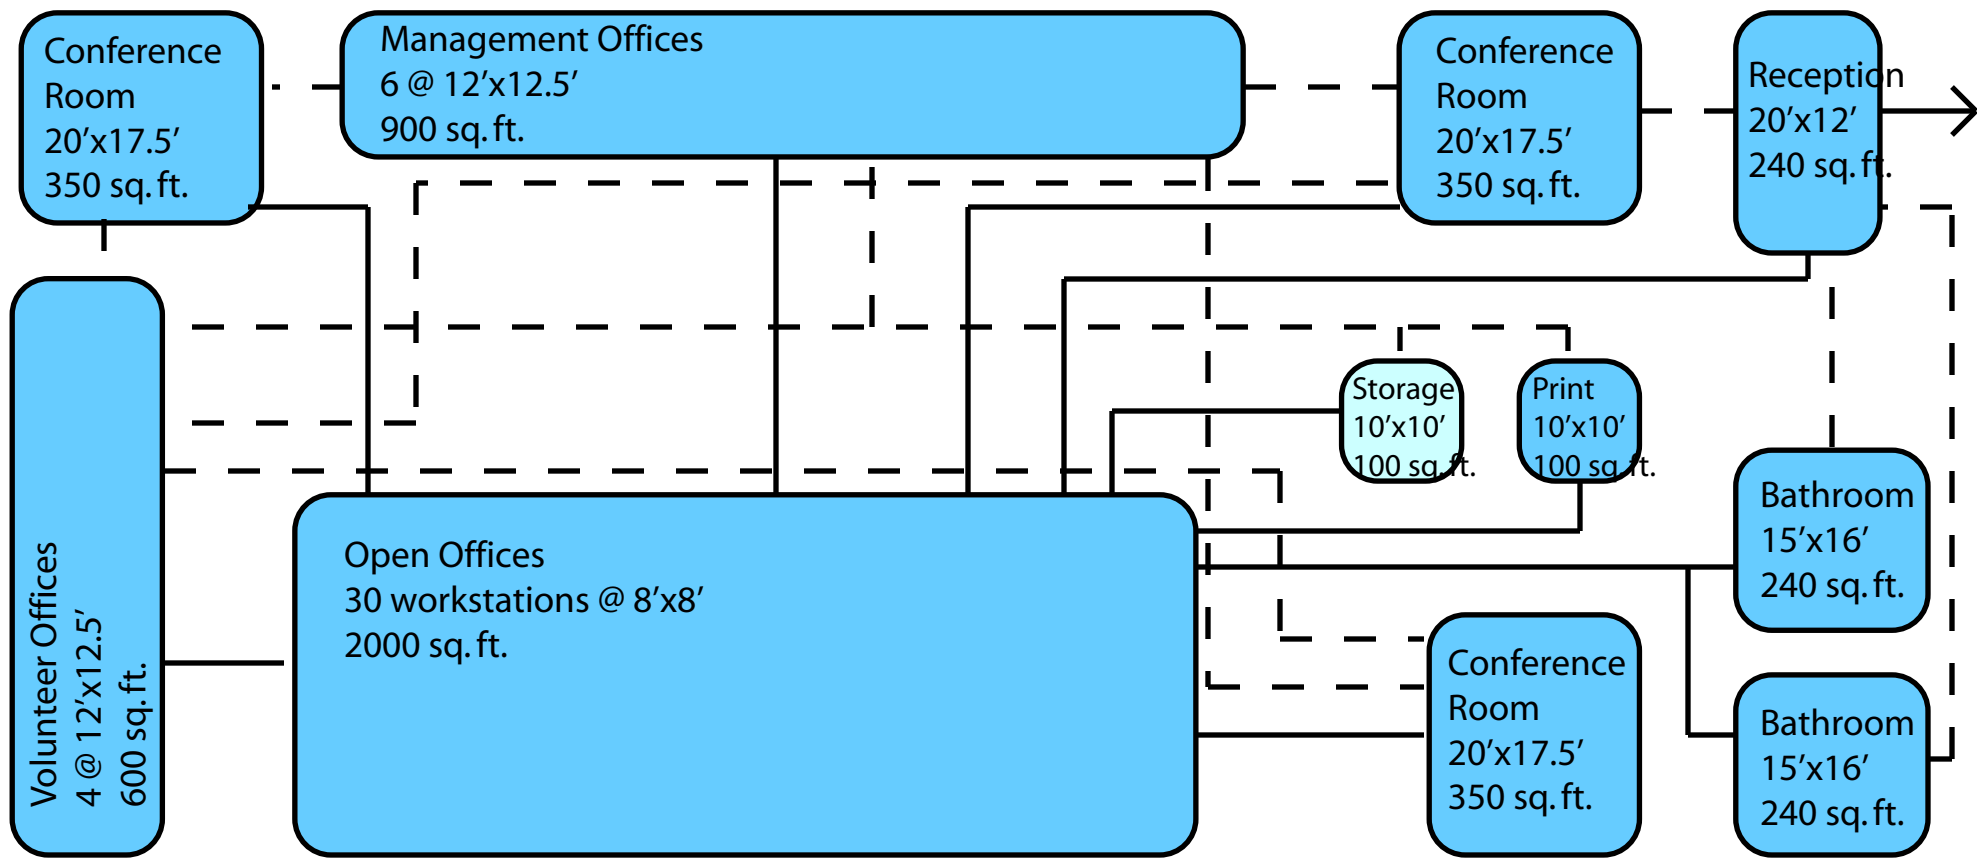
Conference Room
20′x17.5′
350 sq. ft.

Management Offices
6 @ 12′x12.5′
900 sq. ft.

Conference Room
20′x17.5′
350 sq. ft.

Reception
20′x12′
240 sq. ft.

Volunteer Offices
4 @ 12′x12.5′
600 sq. ft.

Storage
10′x10′
100 sq. ft.

Print
10′x10′
100 sq. ft.

Bathroom
15′x16′
240 sq. ft.

Open Offices
30 workstations @ 8′x8′
2000 sq. ft.

Conference Room
20′x17.5′
350 sq. ft.

Bathroom
15′x16′
240 sq. ft.